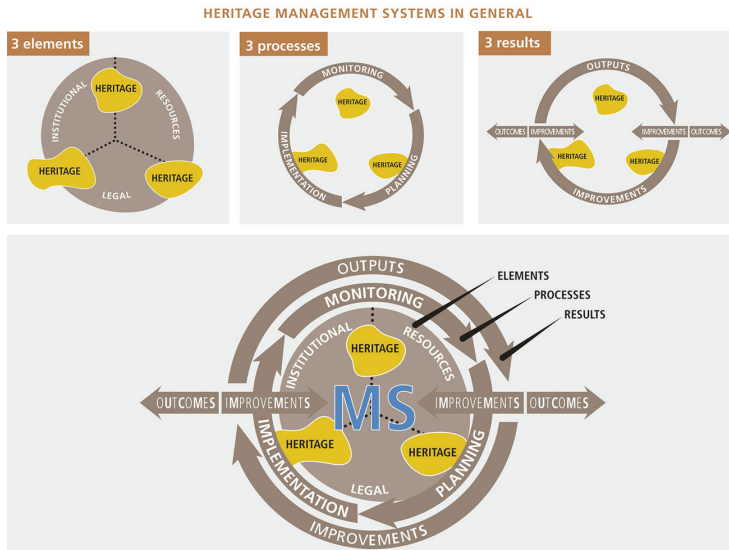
HERITAGE MANAGEMENT SYSTEMS IN GENERAL

3 elements

HERITAGE
INSTITUTIONAL
RESOURCES
HERITAGE
HERITAGE
LEGAL

3 processes

MONITORING
HERITAGE
IMPLEMENTATION
HERITAGE
HERITAGE
PLANNING

3 results

OUTPUTS
HERITAGE
OUTCOMES
IMPROVEMENTS
IMPROVEMENTS
OUTCOMES
HERITAGE
HERITAGE
IMPROVEMENTS

OUTPUTS
MONITORING
ELEMENTS
PROCESSES
RESULTS
INSTITUTIONAL
HERITAGE
RESOURCES
OUTCOMES
IMPROVEMENTS
MS
IMPROVEMENTS
OUTCOMES
IMPLEMENTATION
HERITAGE
HERITAGE
LEGAL
PLANNING
IMPROVEMENTS